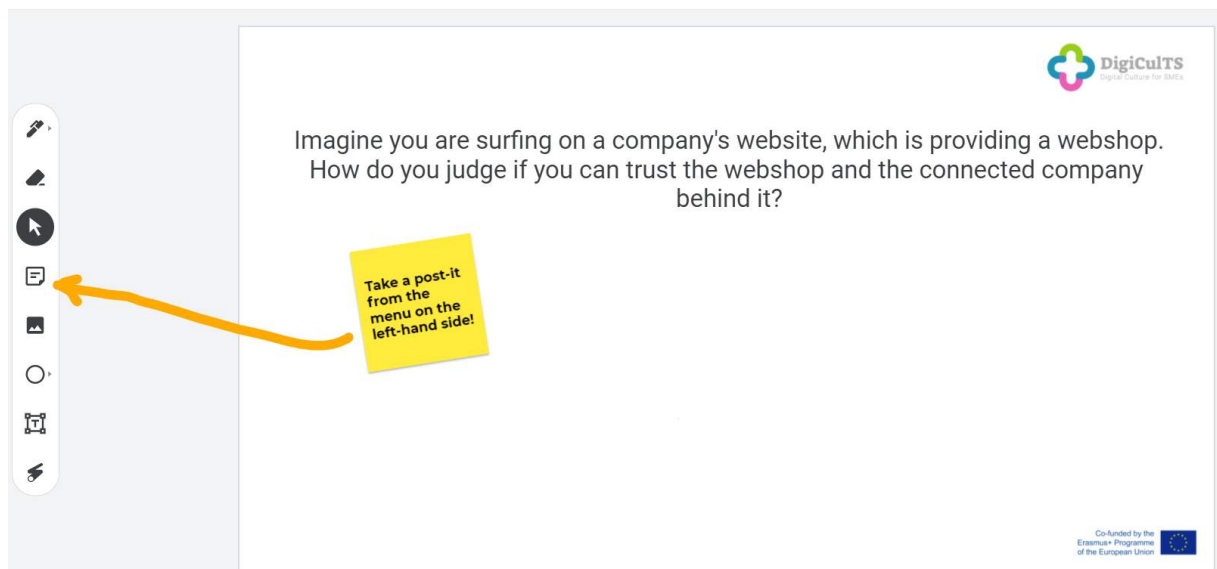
DigiCulTS
Digital Culture for SMEs

Imagine you are surfing on a company's website, which is providing a webshop. How do you judge if you can trust the webshop and the connected company behind it?

Take a post-it from the menu on the left-hand side!

Co-funded by the Erasmus+ Programme of the European Union